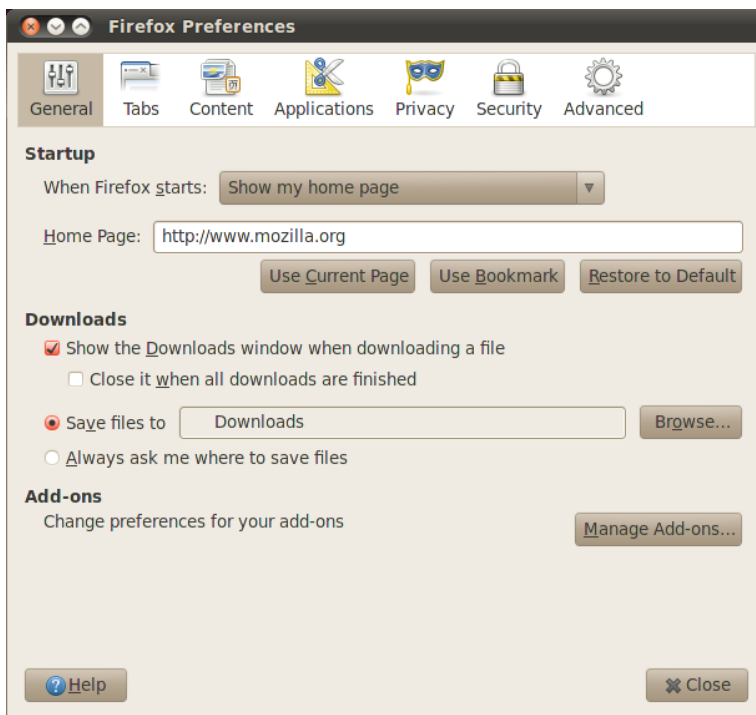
Firefox Preferences

General Tabs Content Applications Privacy Security Advanced

Startup

When Firefox starts: Show my home page

Home Page: http://www.mozilla.org

Use Current Page Use Bookmark Restore to Default

Downloads

Show the Downloads window when downloading a file

Close it when all downloads are finished

Save files to Downloads Browse...

Always ask me where to save files

Add-ons

Change preferences for your add-ons

Manage Add-ons...

Help

Close